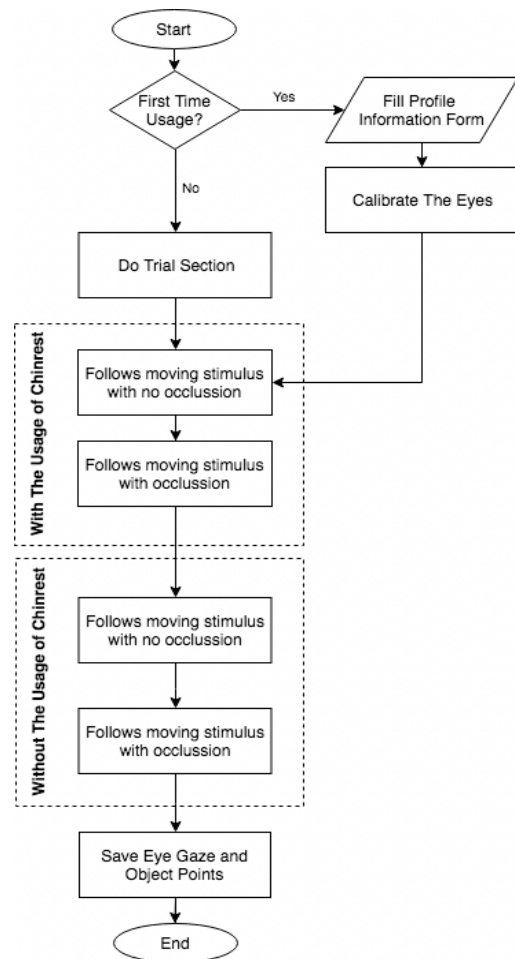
Start

First Time Usage?

Yes

Fill Profile Information Form

Calibrate The Eyes

No

Do Trial Section

With The Usage of Chinrest

Follows moving stimulus with no occlussion

Follows moving stimulus with occlussion

Without The Usage of Chinrest

Follows moving stimulus with no occlussion

Follows moving stimulus with occlussion

Save Eye Gaze and Object Points

End